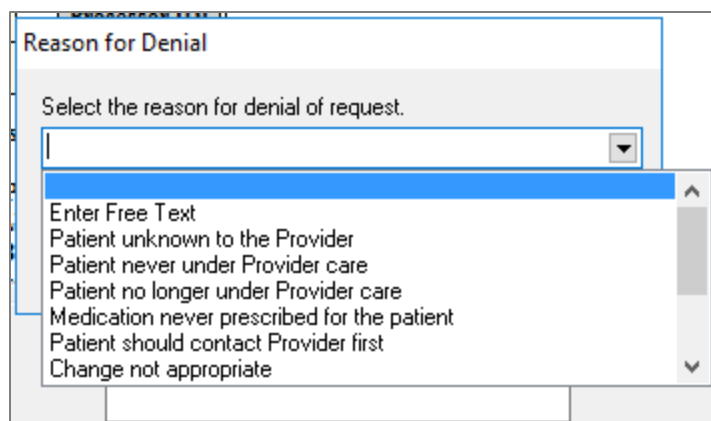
Reason for Denial

Select the reason for denial of request.

Enter Free Text
Patient unknown to the Provider
Patient never under Provider care
Patient no longer under Provider care
Medication never prescribed for the patient
Patient should contact Provider first
Change not appropriate